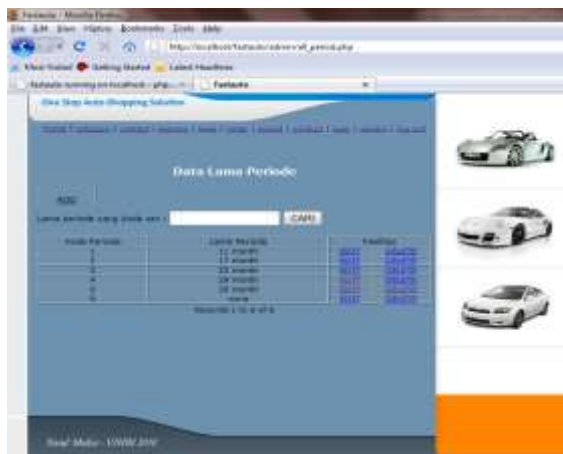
Fastauto - Mozilla Firefox

File Edit View History Bookmarks Tools Help

http://localhost/fastauto/admin/all_periode.php

Most Visited Getting Started Latest Headlines

fastauto running on localhost - php... Fastauto

One Stop Auto Shopping Solution

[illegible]

Data Lama Periode

ADD

Lama periode yang dicari :  CARI

| Kode Periode | Lama Periode | Pengaturan | |
|---|---|---|---|
| 1 | 12 month | EDIT | DELETE |
| 2 | 15 month | EDIT | DELETE |
| 3 | 23 month | EDIT | DELETE |
| 4 | 24 month | EDIT | DELETE |
| 5 | 36 month | EDIT | DELETE |
| 6 | none | EDIT | DELETE |

Records 1 to 6 of 6

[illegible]